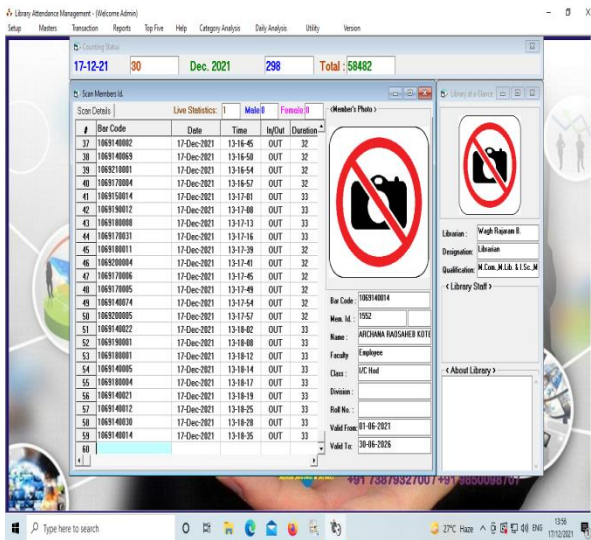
Library Attendance Management - (Welcome Admin)

Setup Masters Transaction Reports Top Five Help Category Analysis Daily Analysis Utility Version

Counting Status

17-12-21 30 Dec. 2021 298 Total : 58482

Scan Members Id.

Scan Details Live Statistics: 1 Male 0 Female 0

| # | Bar Code | Date | Time | In/Out | Duration |
|---|---|---|---|---|---|
| 37 | 1069140002 | 17-Dec-2021 | 13-16-45 | OUT | 32 |
| 38 | 1069140069 | 17-Dec-2021 | 13-16-50 | OUT | 32 |
| 39 | 1069210001 | 17-Dec-2021 | 13-16-54 | OUT | 32 |
| 40 | 1069170004 | 17-Dec-2021 | 13-16-57 | OUT | 32 |
| 41 | 1069150014 | 17-Dec-2021 | 13-17-01 | OUT | 33 |
| 42 | 1069190012 | 17-Dec-2021 | 13-17-08 | OUT | 33 |
| 43 | 1069180008 | 17-Dec-2021 | 13-17-13 | OUT | 33 |
| 44 | 1069170031 | 17-Dec-2021 | 13-17-16 | OUT | 33 |
| 45 | 1069180011 | 17-Dec-2021 | 13-17-39 | OUT | 33 |
| 46 | 1069200004 | 17-Dec-2021 | 13-17-41 | OUT | 33 |
| 47 | 1069170006 | 17-Dec-2021 | 13-17-45 | OUT | 33 |
| 48 | 1069170005 | 17-Dec-2021 | 13-17-49 | OUT | 33 |
| 49 | 1069140074 | 17-Dec-2021 | 13-17-54 | OUT | 33 |
| 50 | 1069200005 | 17-Dec-2021 | 13-17-57 | OUT | 33 |
| 51 | 1069140022 | 17-Dec-2021 | 13-18-02 | OUT | 33 |
| 52 | 1069190001 | 17-Dec-2021 | 13-18-08 | OUT | 33 |
| 53 | 1069180001 | 17-Dec-2021 | 13-18-12 | OUT | 33 |
| 54 | 1069140005 | 17-Dec-2021 | 13-18-14 | OUT | 33 |
| 55 | 1069180004 | 17-Dec-2021 | 13-18-17 | OUT | 33 |
| 56 | 1069140021 | 17-Dec-2021 | 13-18-19 | OUT | 33 |
| 57 | 1069140012 | 17-Dec-2021 | 13-18-25 | OUT | 33 |
| 58 | 1069140030 | 17-Dec-2021 | 13-18-28 | OUT | 33 |
| 59 | 1069140014 | 17-Dec-2021 | 13-18-35 | OUT | 33 |
| 60 | | | | | |

<Member's Photo >

Bar Code : 1069140014
Mem. Id. : 1552
Name : ARCHANA RAOSAHEB KOTE
Faculty Employee
Class : I/C Hod
Division :
Roll No. :
Valid From 01-06-2021
Valid To: 30-06-2026

Library at a Glance

Librarian : Wagh Rajaram B.
Designation: Librarian
Qualification: M.Com.,M.Lib. & I.Sc.,M

< Library Staff >

< About Library >

+91 7387932700 +91 9850098767

Type here to search

27°C Haze ENG 13:56 17/12/2021